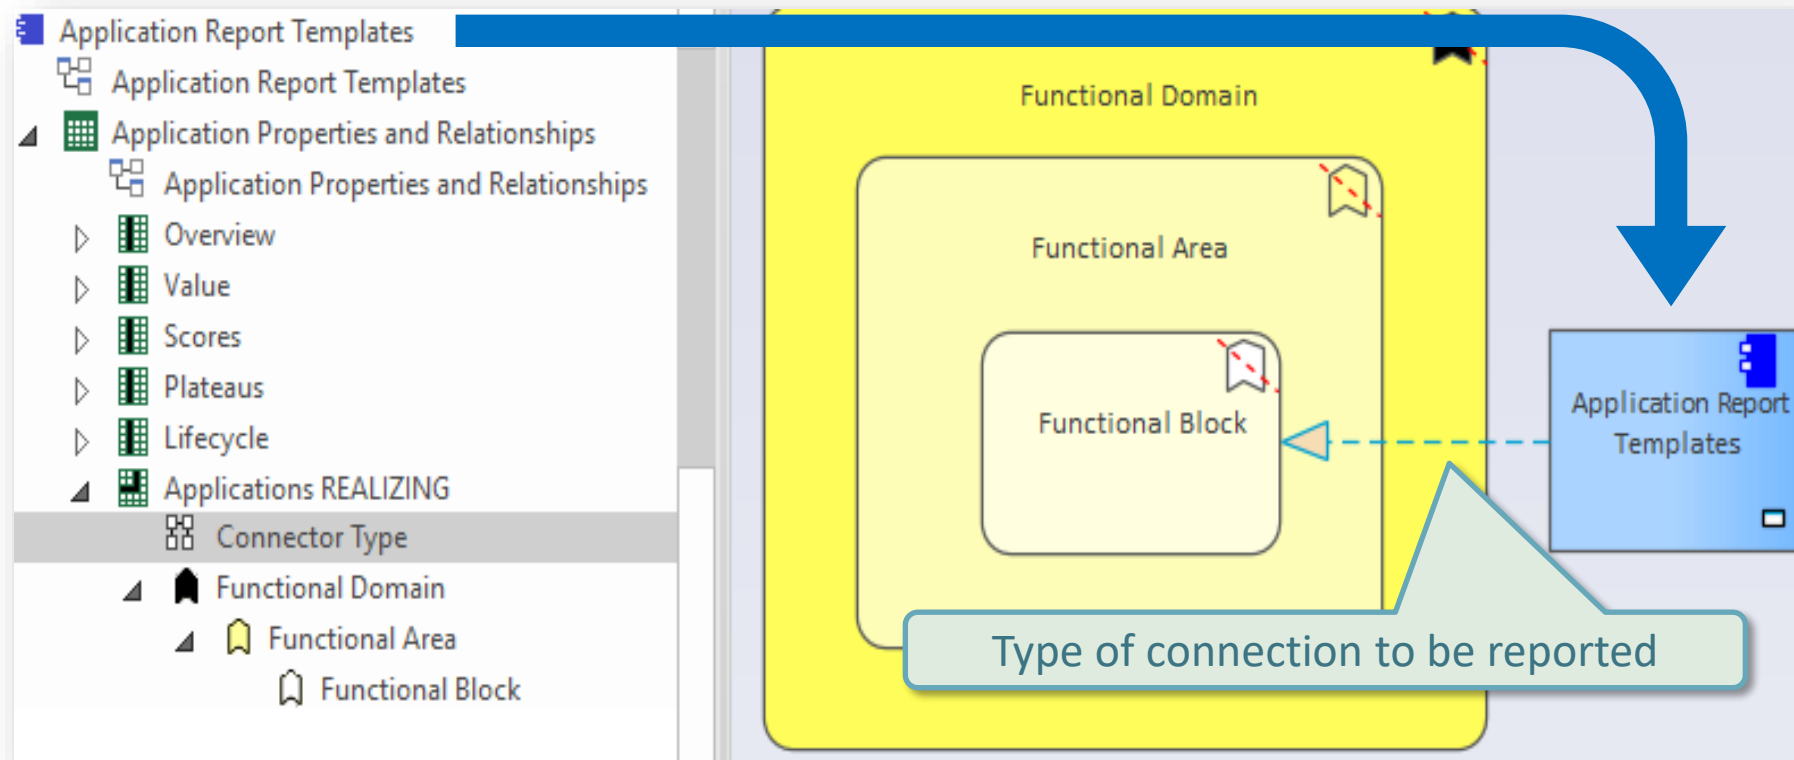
Application Report Templates
Application Report Templates
Application Properties and Relationships
Application Properties and Relationships
Overview
Value
Scores
Plateaus
Lifecycle
Applications REALIZING
Connector Type
Functional Domain
Functional Area
Functional Block

Functional Domain
Functional Area
Functional Block
Application Report Templates
Type of connection to be reported